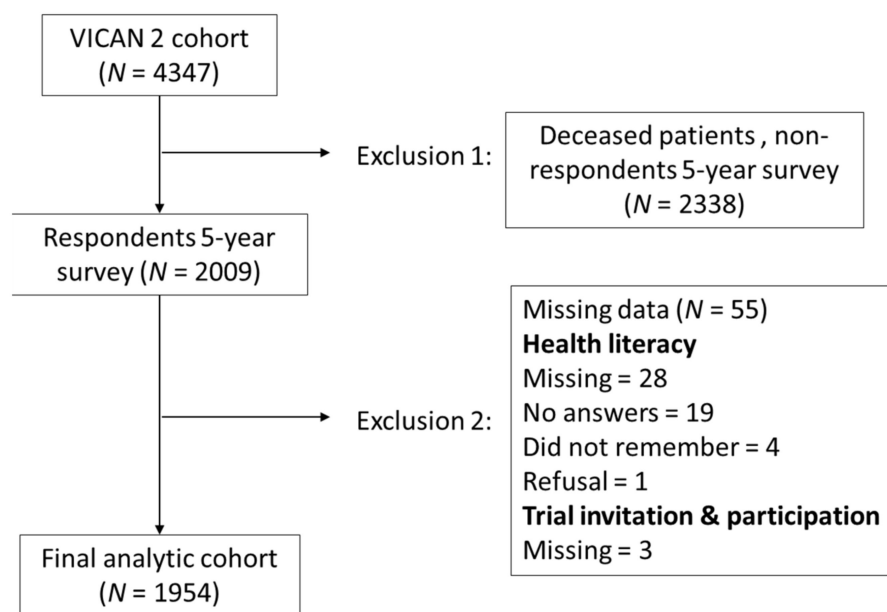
VICAN 2 cohort ($N$ = 4347)

Exclusion 1:

Deceased patients , non-respondents 5-year survey ($N$ = 2338)

Respondents 5-year survey ($N$ = 2009)

Exclusion 2:

Missing data ($N$ = 55)
**Health literacy**
Missing = 28
No answers = 19
Did not remember = 4
Refusal = 1
**Trial invitation & participation**
Missing = 3

Final analytic cohort ($N$ = 1954)